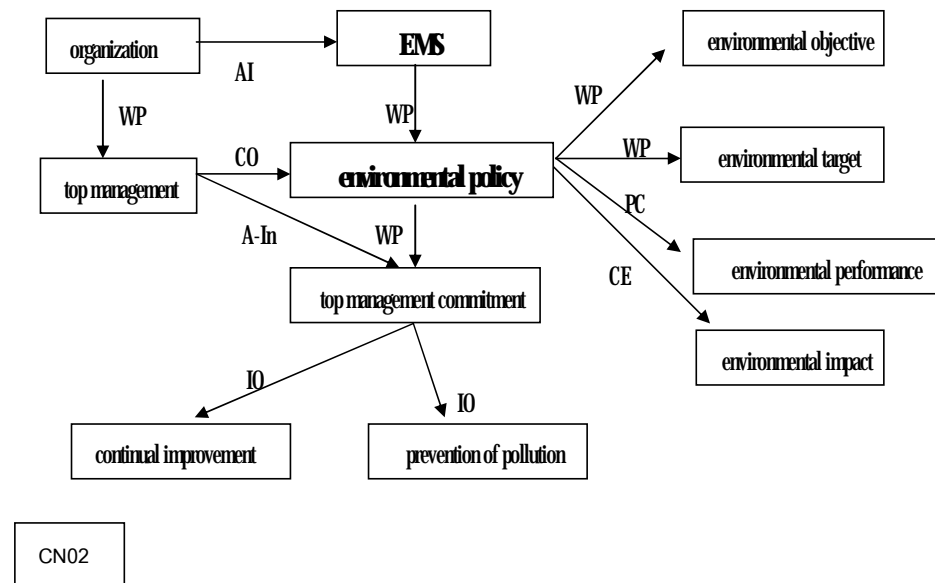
organization

AI

EMS

environmental objective

WP

WP

WP

WP

CO

top management

environmental policy

environmental target

PC

A-In

WP

environmental performance

CE

top management commitment

environmental impact

IO

IO

continual improvement

prevention of pollution

CN02